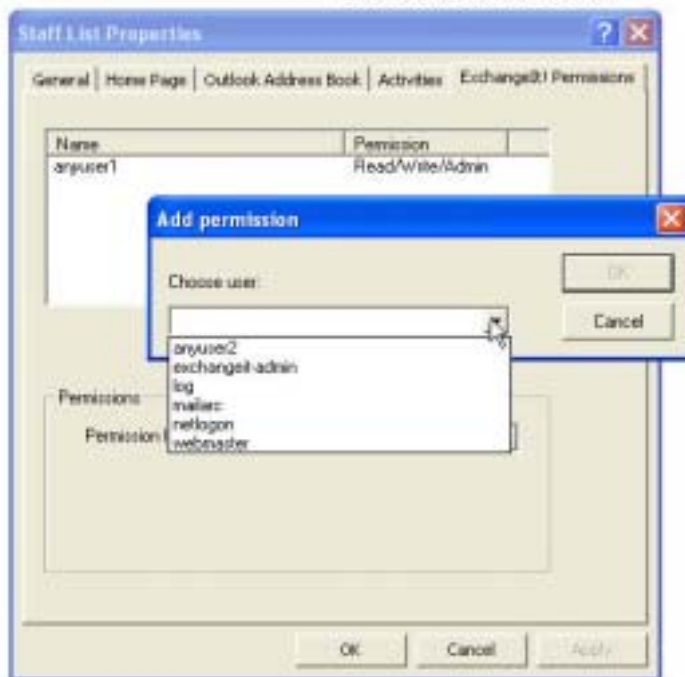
Staff List Properties

General | Home Page | Outlook Address Book | Activities | Exchange@! Permissions

| Name | Permission |
|---|---|
| anyuser1 | Read/Write/Admin |

Add permission

Choose user:

OK

Cancel

anyuser2
exchangeit-admin
log
mailer
netlogon
webmaster

Permissions

Permission l

OK

Cancel

Apply